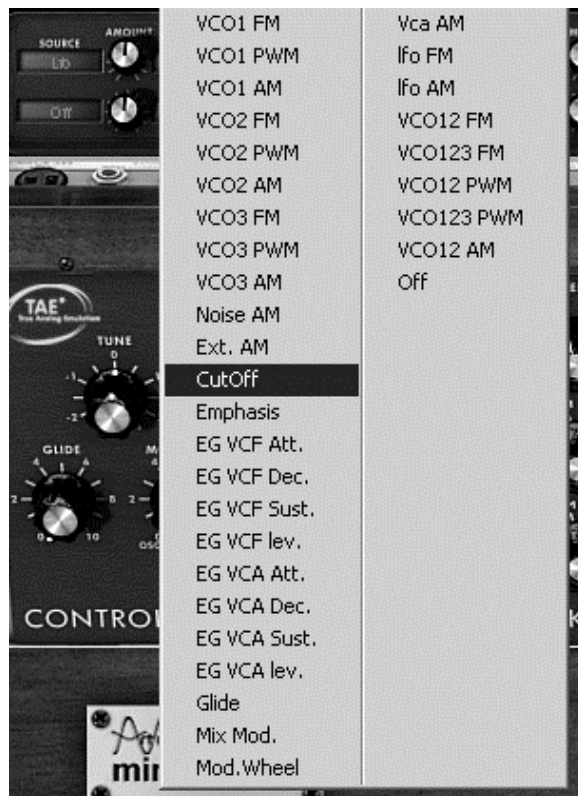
SOURCE
AMOUNT
Lfo
Off
TAE
True Analog Emulation
TUNE
0
-1
-2
GLIDE
4
6
2
8
0
10
CONTRO

VCO1 FM
VCO1 PWM
VCO1 AM
VCO2 FM
VCO2 PWM
VCO2 AM
VCO3 FM
VCO3 PWM
VCO3 AM
Noise AM
Ext. AM
CutOff
Emphasis
EG VCF Att.
EG VCF Dec.
EG VCF Sust.
EG VCF lev.
EG VCA Att.
EG VCA Dec.
EG VCA Sust.
EG VCA lev.
Glide
Mix Mod.
Mod.Wheel

Vca AM
lfo FM
lfo AM
VCO12 FM
VCO123 FM
VCO12 PWM
VCO123 PWM
VCO12 AM
Off

mi